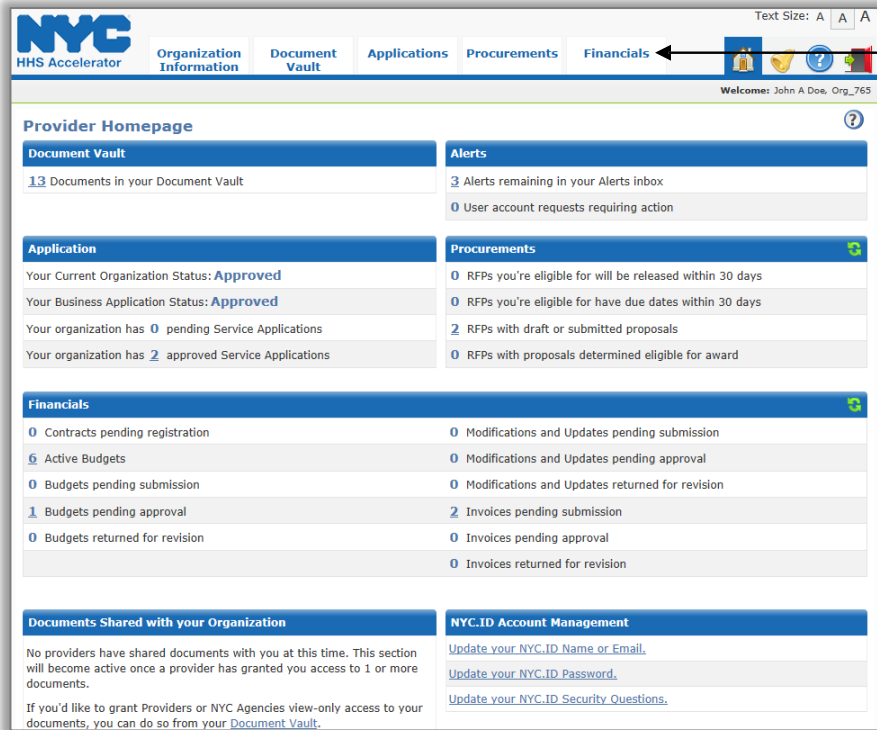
NYC
HHS Accelerator

Organization Information
Document Vault
Applications
Procurements
Financials

Text Size: A A A

Welcome: John A Doe, Org_765

Provider Homepage

Document Vault
13 Documents in your Document Vault

Alerts
3 Alerts remaining in your Alerts inbox
0 User account requests requiring action

Application
Your Current Organization Status: Approved
Your Business Application Status: Approved
Your organization has 0 pending Service Applications
Your organization has 2 approved Service Applications

Procurements
0 RFPs you're eligible for will be released within 30 days
0 RFPs you're eligible for have due dates within 30 days
2 RFPs with draft or submitted proposals
0 RFPs with proposals determined eligible for award

Financials
0 Contracts pending registration
6 Active Budgets
0 Budgets pending submission
1 Budgets pending approval
0 Budgets returned for revision
0 Modifications and Updates pending submission
0 Modifications and Updates pending approval
0 Modifications and Updates returned for revision
2 Invoices pending submission
0 Invoices pending approval
0 Invoices returned for revision

Documents Shared with your Organization
No providers have shared documents with you at this time. This section will become active once a provider has granted you access to 1 or more documents.

If you'd like to grant Providers or NYC Agencies view-only access to your documents, you can do so from your Document Vault.

NYC.ID Account Management
Update your NYC.ID Name or Email.
Update your NYC.ID Password.
Update your NYC.ID Security Questions.